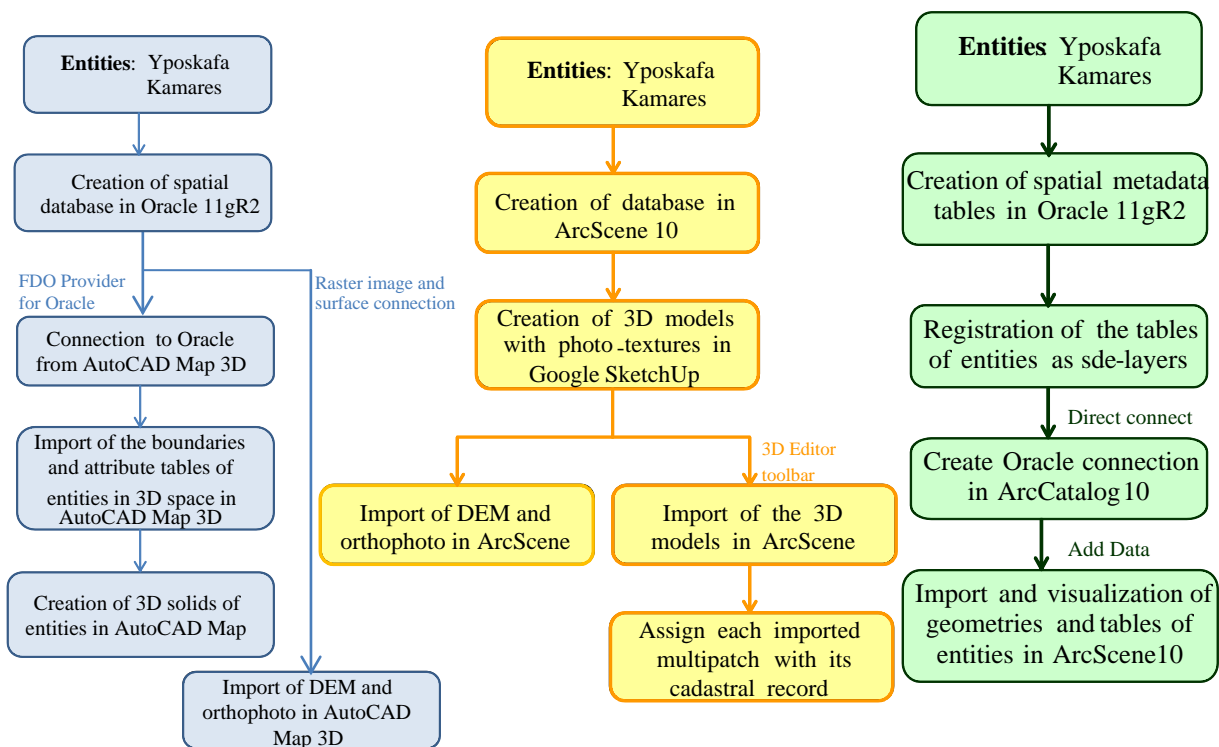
**Entities**: Yposkafa Kamares

Creation of spatial database in Oracle 11gR2

FDO Provider for Oracle

Raster image and surface connection

Connection to Oracle from AutoCAD Map 3D

Import of the boundaries and attribute tables of entities in 3D space in AutoCAD Map 3D

Creation of 3D solids of entities in AutoCAD Map

Import of DEM and orthophoto in AutoCAD Map 3D

**Entities**: Yposkafa Kamares

Creation of database in ArcScene 10

Creation of 3D models with photo-textures in Google SketchUp

3D Editor toolbar

Import of DEM and orthophoto in ArcScene

Import of the 3D models in ArcScene

Assign each imported multipatch with its cadastral record

**Entities** Yposkafa Kamares

Creation of spatial metadata tables in Oracle 11gR2

Registration of the tables of entities as sde-layers

Direct connect

Create Oracle connection in ArcCatalog 10

Add Data

Import and visualization of geometries and tables of entities in ArcScene10